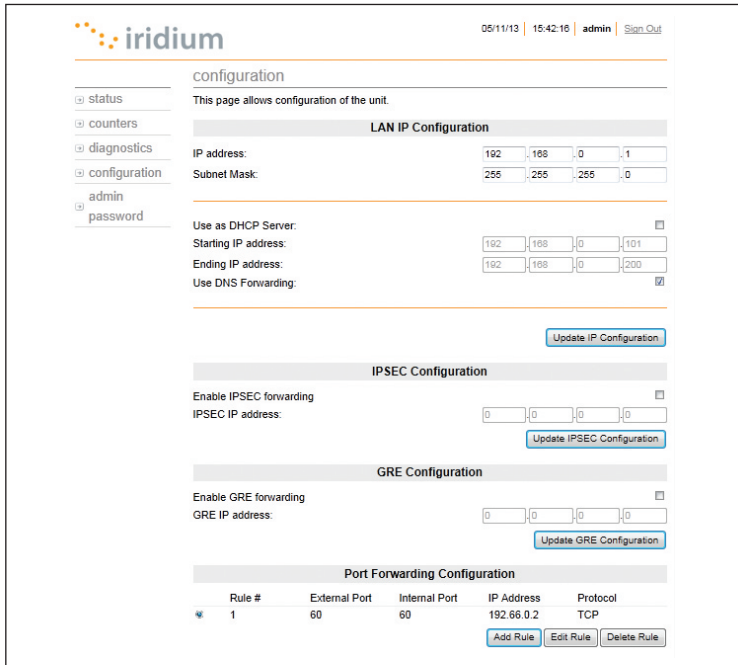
iridium

05/11/13 | 15:42:16 | admin | Sign Out

status
counters
diagnostics
configuration
admin password

configuration

This page allows configuration of the unit.

LAN IP Configuration

IP address: 192 . 168 . 0 . 1
Subnet Mask: 255 . 255 . 255 . 0

Use as DHCP Server:
Starting IP address: 192 . 168 . 0 . 101
Ending IP address: 192 . 168 . 0 . 200
Use DNS Forwarding:

Update IP Configuration

IPSEC Configuration

Enable IPSEC forwarding
IPSEC IP address: 0 . 0 . 0 . 0

Update IPSEC Configuration

GRE Configuration

Enable GRE forwarding
GRE IP address: 0 . 0 . 0 . 0

Update GRE Configuration

Port Forwarding Configuration

| Rule # | External Port | Internal Port | IP Address | Protocol |
|---|---|---|---|---|
| 1 | 60 | 60 | 192.66.0.2 | TCP |

Add Rule | Edit Rule | Delete Rule